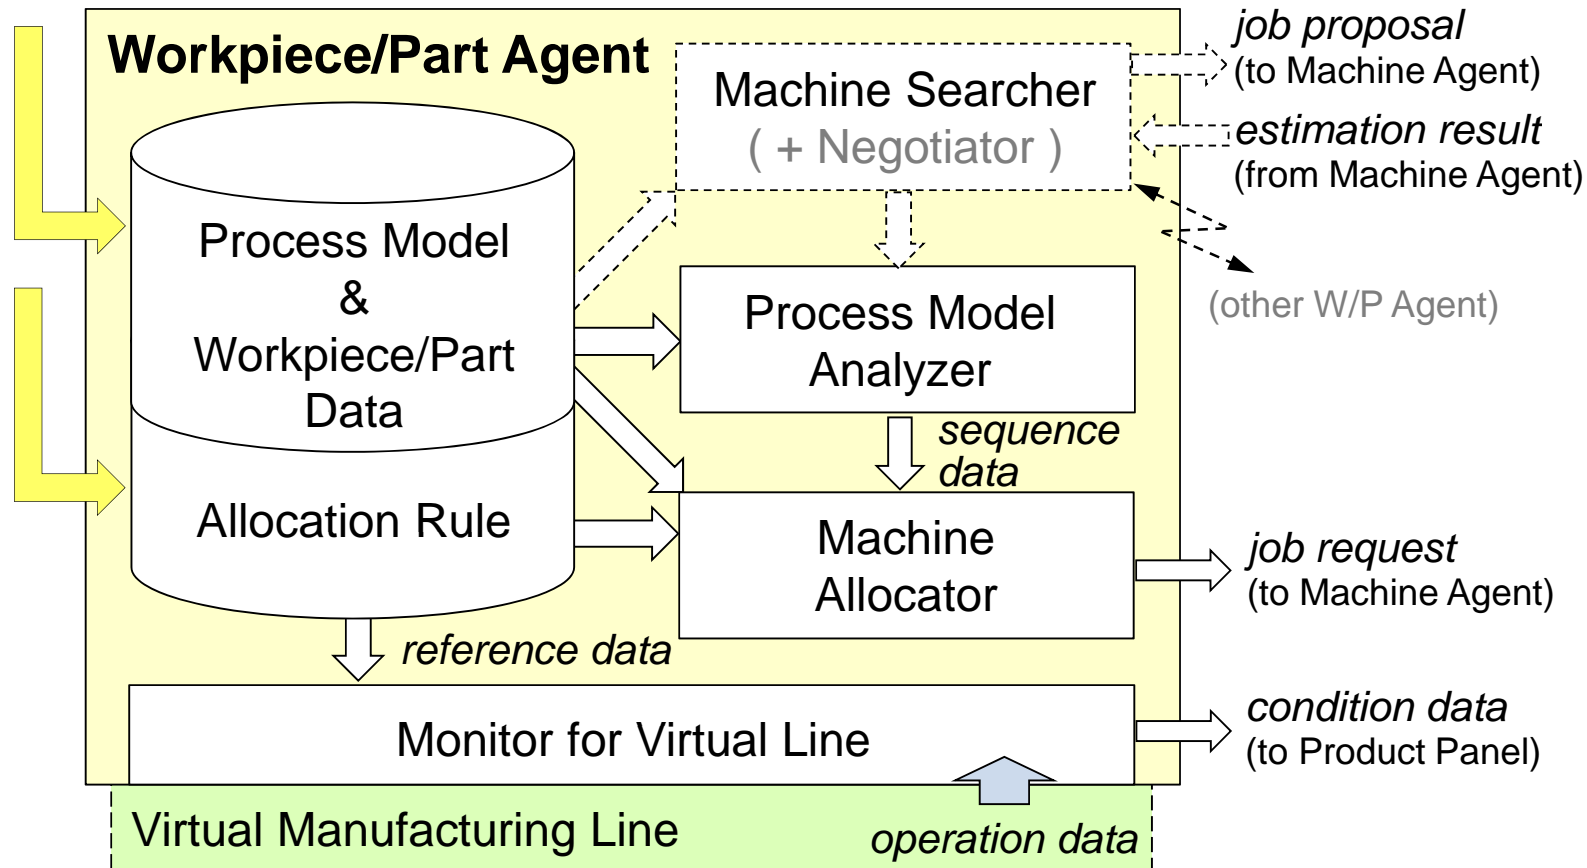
Workpiece/Part Agent

Machine Searcher
( + Negotiator )

job proposal
(to Machine Agent)

estimation result
(from Machine Agent)

(other W/P Agent)

Process Model
&
Workpiece/Part
Data

Process Model
Analyzer

sequence
data

Allocation Rule

Machine
Allocator

job request
(to Machine Agent)

reference data

Monitor for Virtual Line

condition data
(to Product Panel)

Virtual Manufacturing Line

operation data